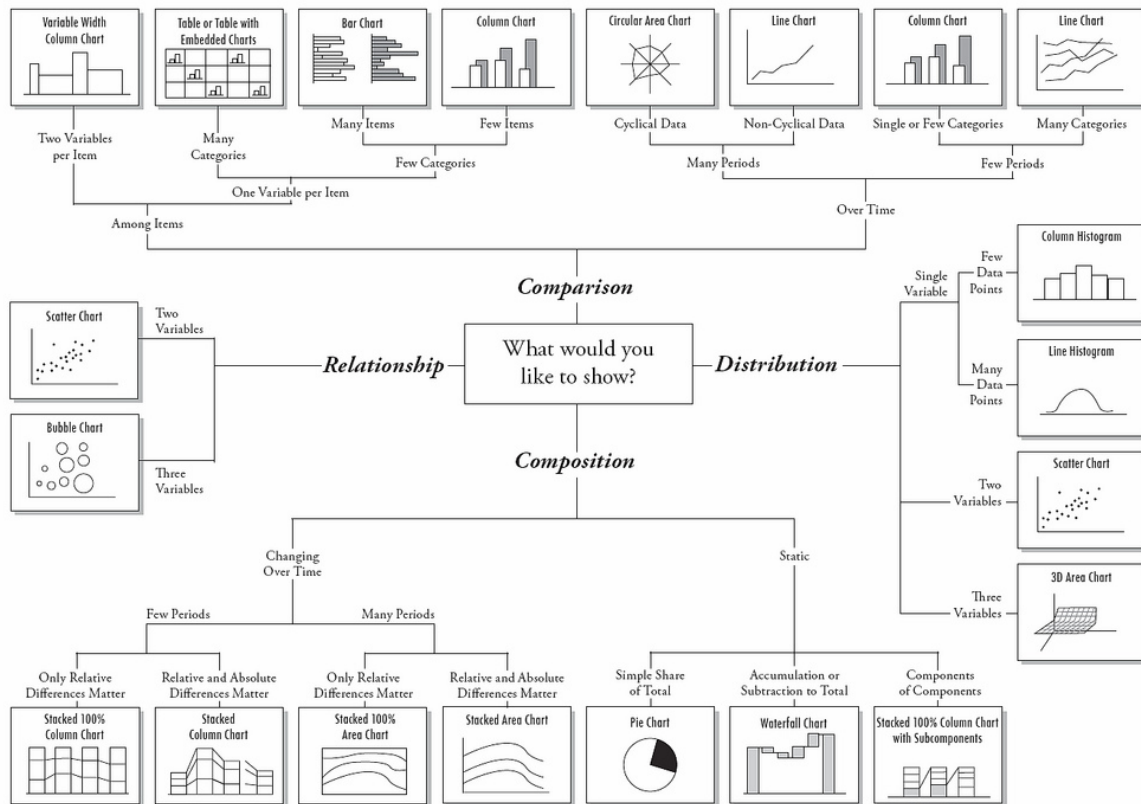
Variable Width Column Chart

Table or Table with Embedded Charts

Bar Chart

Column Chart

Circular Area Chart

Line Chart

Column Chart

Line Chart

Two Variables per Item

Many Categories

Many Items

Few Items

Cyclical Data

Non-Cyclical Data

Single or Few Categories

Many Categories

Few Categories

Many Periods

Few Periods

One Variable per Item

Among Items

Over Time

Comparison

Scatter Chart

Two Variables

Relationship

What would you like to show?

Distribution

Single Variable

Few Data Points

Column Histogram

Many Data Points

Line Histogram

Bubble Chart

Three Variables

Composition

Two Variables

Scatter Chart

Changing Over Time

Static

Three Variables

3D Area Chart

Few Periods

Many Periods

Only Relative Differences Matter

Relative and Absolute Differences Matter

Only Relative Differences Matter

Relative and Absolute Differences Matter

Simple Share of Total

Accumulation or Subtraction to Total

Components of Components

Stacked 100% Column Chart

Stacked Column Chart

Stacked 100% Area Chart

Stacked Area Chart

Pie Chart

Waterfall Chart

Stacked 100% Column Chart with Subcomponents